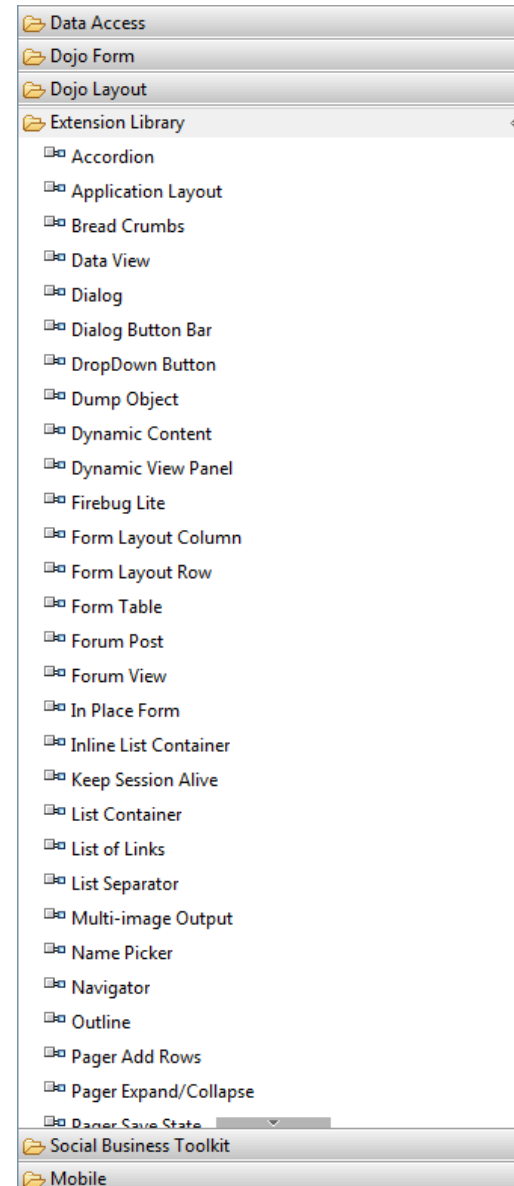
Data Access
Dojo Form
Dojo Layout
Extension Library
Accordion
Application Layout
Bread Crumbs
Data View
Dialog
Dialog Button Bar
DropDown Button
Dump Object
Dynamic Content
Dynamic View Panel
Firebug Lite
Form Layout Column
Form Layout Row
Form Table
Forum Post
Forum View
In Place Form
Inline List Container
Keep Session Alive
List Container
List of Links
List Separator
Multi-image Output
Name Picker
Navigator
Outline
Pager Add Rows
Pager Expand/Collapse
Pager Save State
Social Business Toolkit
Mobile